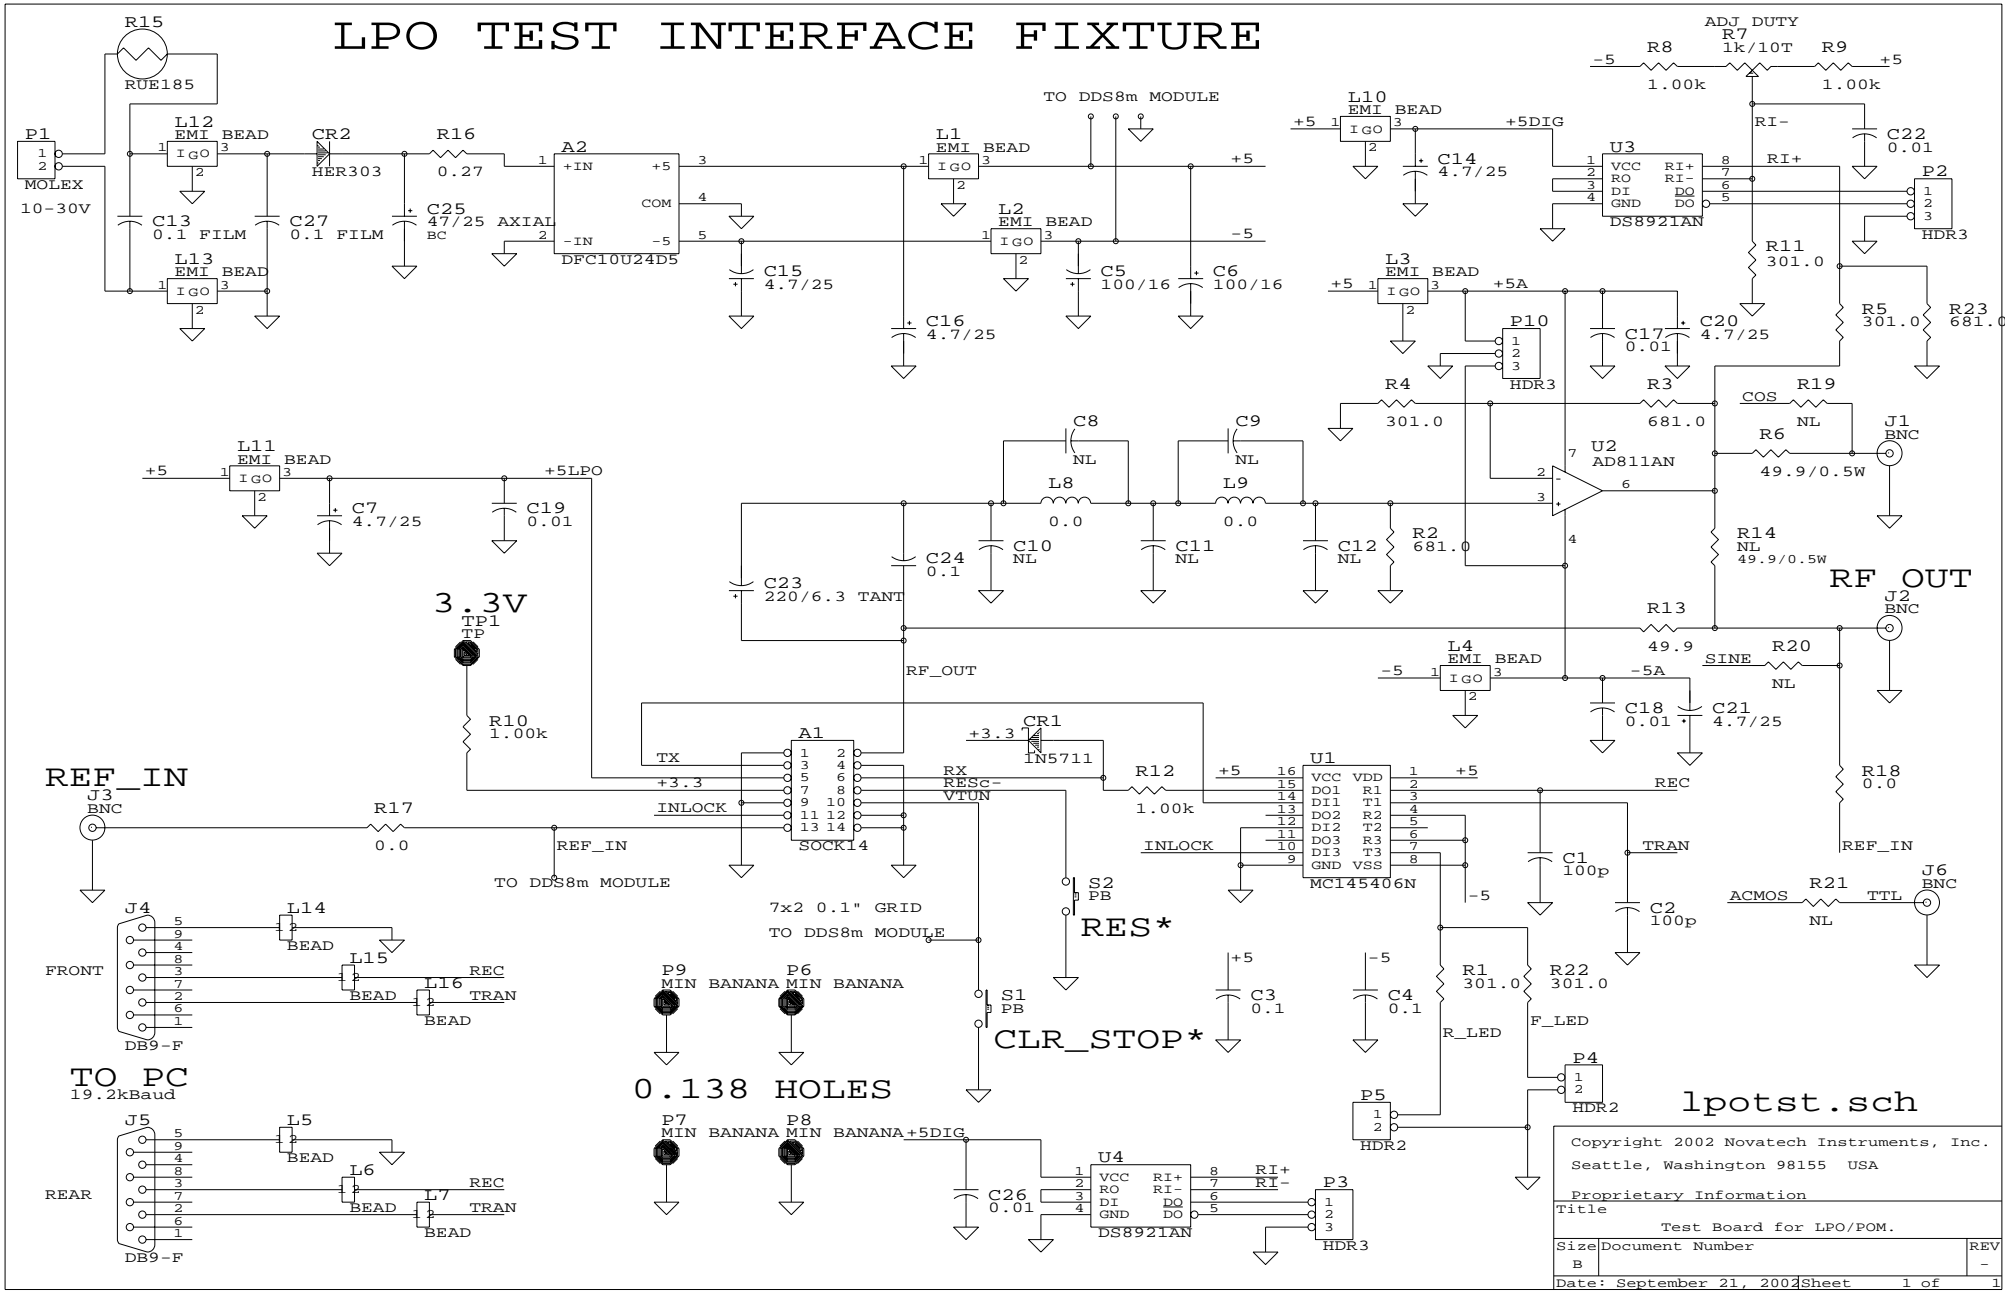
LPO TEST INTERFACE FIXTURE

R15
RUE185
P1
1
2
MOLEX
10-30V
L12
EMI BEAD
1 IGO 3
2
CR2
HER303
R16
0.27
A2
1 +IN +5 3
COM 4
2 -IN -5 5
DFC10U24D5
C13
0.1 FILM
C27
0.1 FILM
C25
47/25 AXIAL
BC
L13
EMI BEAD
1 IGO 3
2
C15
4.7/25
C16
4.7/25
TO DDS8m MODULE
L1
EMI BEAD
1 IGO 3
2
+5
L2
EMI BEAD
1 IGO 3
2
-5
C5
100/16
C6
100/16

L10
EMI BEAD
+5 1 IGO 3
2
+5DIG
C14
4.7/25
ADJ DUTY
R7
1k/10T
R8
-5
1.00k
R9
+5
1.00k
RI-
C22
0.01
RI+
U3
1 VCC RI+ 8
2 RO RI- 7
3 DI DO 6
4 GND DO 5
DS8921AN
P2
1
2
3
HDR3
R11
301.0
L3
EMI BEAD
+5 1 IGO 3
2
+5A
P10
1
2
3
HDR3
C17
0.01
C20
4.7/25
R5
301.0
R23
681.0
R4
301.0
R3
681.0
COS
R19
NL
J1
BNC
R6
49.9/0.5W
C8
NL
C9
NL
L8
0.0
L9
0.0
U2
AD811AN
7
2
3
6
4
R2
681.0
R14
NL
49.9/0.5W
RF OUT
L11
EMI BEAD
+5 1 IGO 3
2
+5LPO
C7
4.7/25
C19
0.01
C24
0.1
C10
NL
C11
NL
C12
NL
C23
220/6.3 TANT
3.3V
TP1
TP
R13
49.9
J2
BNC
L4
EMI BEAD
-5 1 IGO 3
2
-5A
SINE
R20
NL
C18
0.01
C21
4.7/25
RF_OUT
R10
1.00k
A1
TX
1 2
3 4
+3.3 5 6
7 8
INLOCK 9 10
11 12
13 14
SOCK14
RX
RESc-
VTUN
CR1
+3.3
IN5711
R12
1.00k
U1
+5 16 VCC VDD 1 +5
15 DO1 R1 2
14 DI1 T1 3
13 DO2 R2 4
12 DI2 T2 5
11 DO3 R3 6
10 DI3 T3 7
9 GND VSS 8
MC145406N
REC
TRAN
INLOCK
R18
0.0
REF_IN
C1
100p
C2
100p
-5
REF_IN
J3
BNC
R17
0.0
REF_IN
TO DDS8m MODULE
S2
PB
RES*
7x2 0.1" GRID
TO DDS8m MODULE
J6
BNC
ACMOS
R21
NL
TTL
J4
5
9
4
8
3
7
2
6
1
FRONT
DB9-F
L14
BEAD
L15
BEAD
L16
BEAD
REC
TRAN
P9
MIN BANANA
P6
MIN BANANA
S1
PB
CLR_STOP*
+5
C3
0.1
-5
C4
0.1
R1
301.0
R22
301.0
R_LED
F_LED
P4
1
2
HDR2
TO PC
19.2kBaud
0.138 HOLES
P5
1
2
HDR2
lpotst.sch
J5
5
9
4
8
3
7
2
6
1
REAR
DB9-F
L5
BEAD
L6
BEAD
L7
BEAD
REC
TRAN
P7
MIN BANANA
P8
MIN BANANA
+5DIG
C26
0.01
U4
1 VCC RI+ 8
2 RO RI- 7
3 DI DO 6
4 GND DO 5
DS8921AN
RI+
RI-
P3
1
2
3
HDR3

Copyright 2002 Novatech Instruments, Inc.
Seattle, Washington 98155 USA
Proprietary Information

| Title | | |
|---|---|---|
| Test Board for LPO/POM. | | |
| Size B | Document Number | REV - |
| Date: September 21, 2002 | Sheet 1 of 1 | |